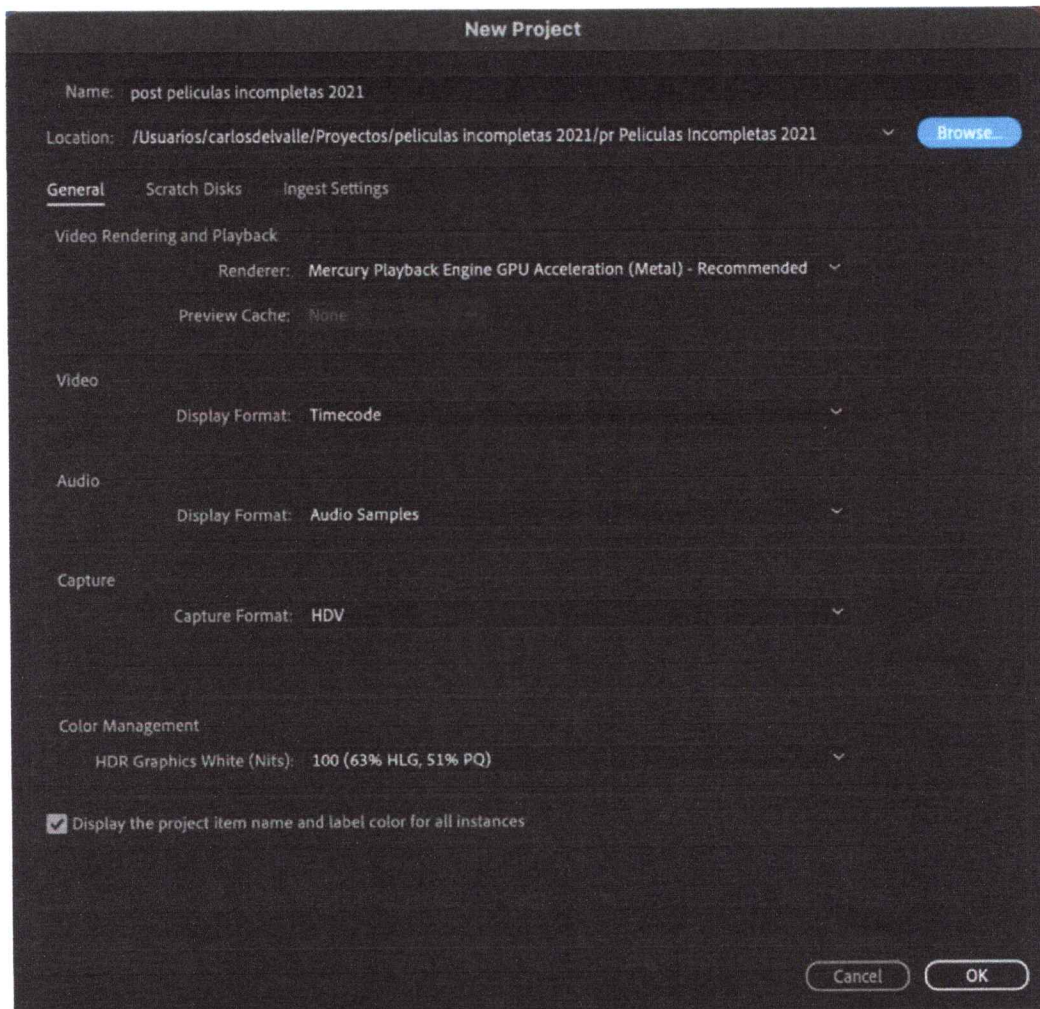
New Project

Name: post peliculas incompletas 2021

Location: /Usuarios/carlosdelvalle/Proyectos/peliculas incompletas 2021/pr Peliculas Incompletas 2021

Browse...

General Scratch Disks Ingest Settings

Video Rendering and Playback

Renderer: Mercury Playback Engine GPU Acceleration (Metal) - Recommended

Preview Cache: None

Video

Display Format: Timecode

Audio

Display Format: Audio Samples

Capture

Capture Format: HDV

Color Management

HDR Graphics White (Nits): 100 (63% HLG, 51% PQ)

Display the project item name and label color for all instances

Cancel OK